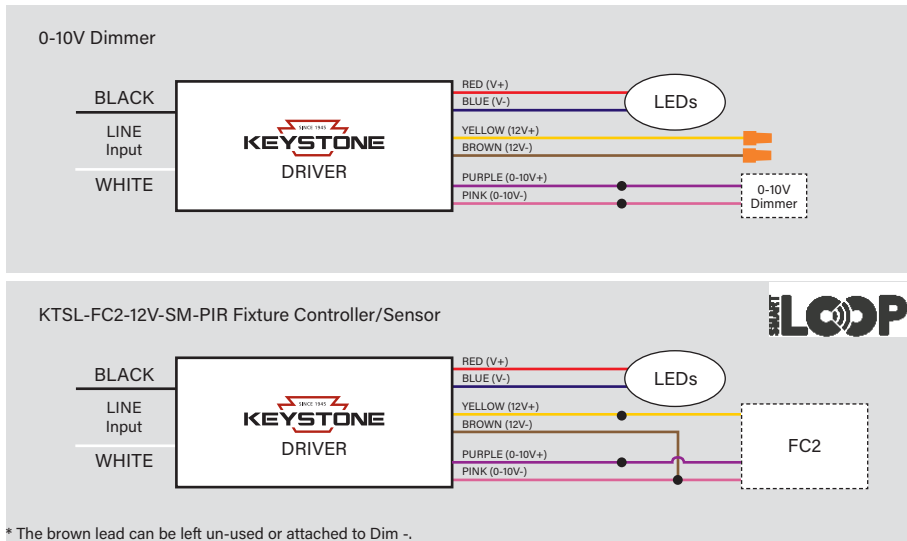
0-10V Dimmer

BLACK

LINE Input

WHITE

SINCE 1945
KEYSTONE
DRIVER

RED (V+)
BLUE (V-)
YELLOW (12V+)
BROWN (12V-)
PURPLE (0-10V+)
PINK (0-10V-)

LEDs

0-10V Dimmer

KTSL-FC2-12V-SM-PIR Fixture Controller/Sensor

SMART LOOP

BLACK

LINE Input

WHITE

SINCE 1945
KEYSTONE
DRIVER

RED (V+)
BLUE (V-)
YELLOW (12V+)
BROWN (12V-)
PURPLE (0-10V+)
PINK (0-10V-)

LEDs

FC2

* The brown lead can be left un-used or attached to Dim -.